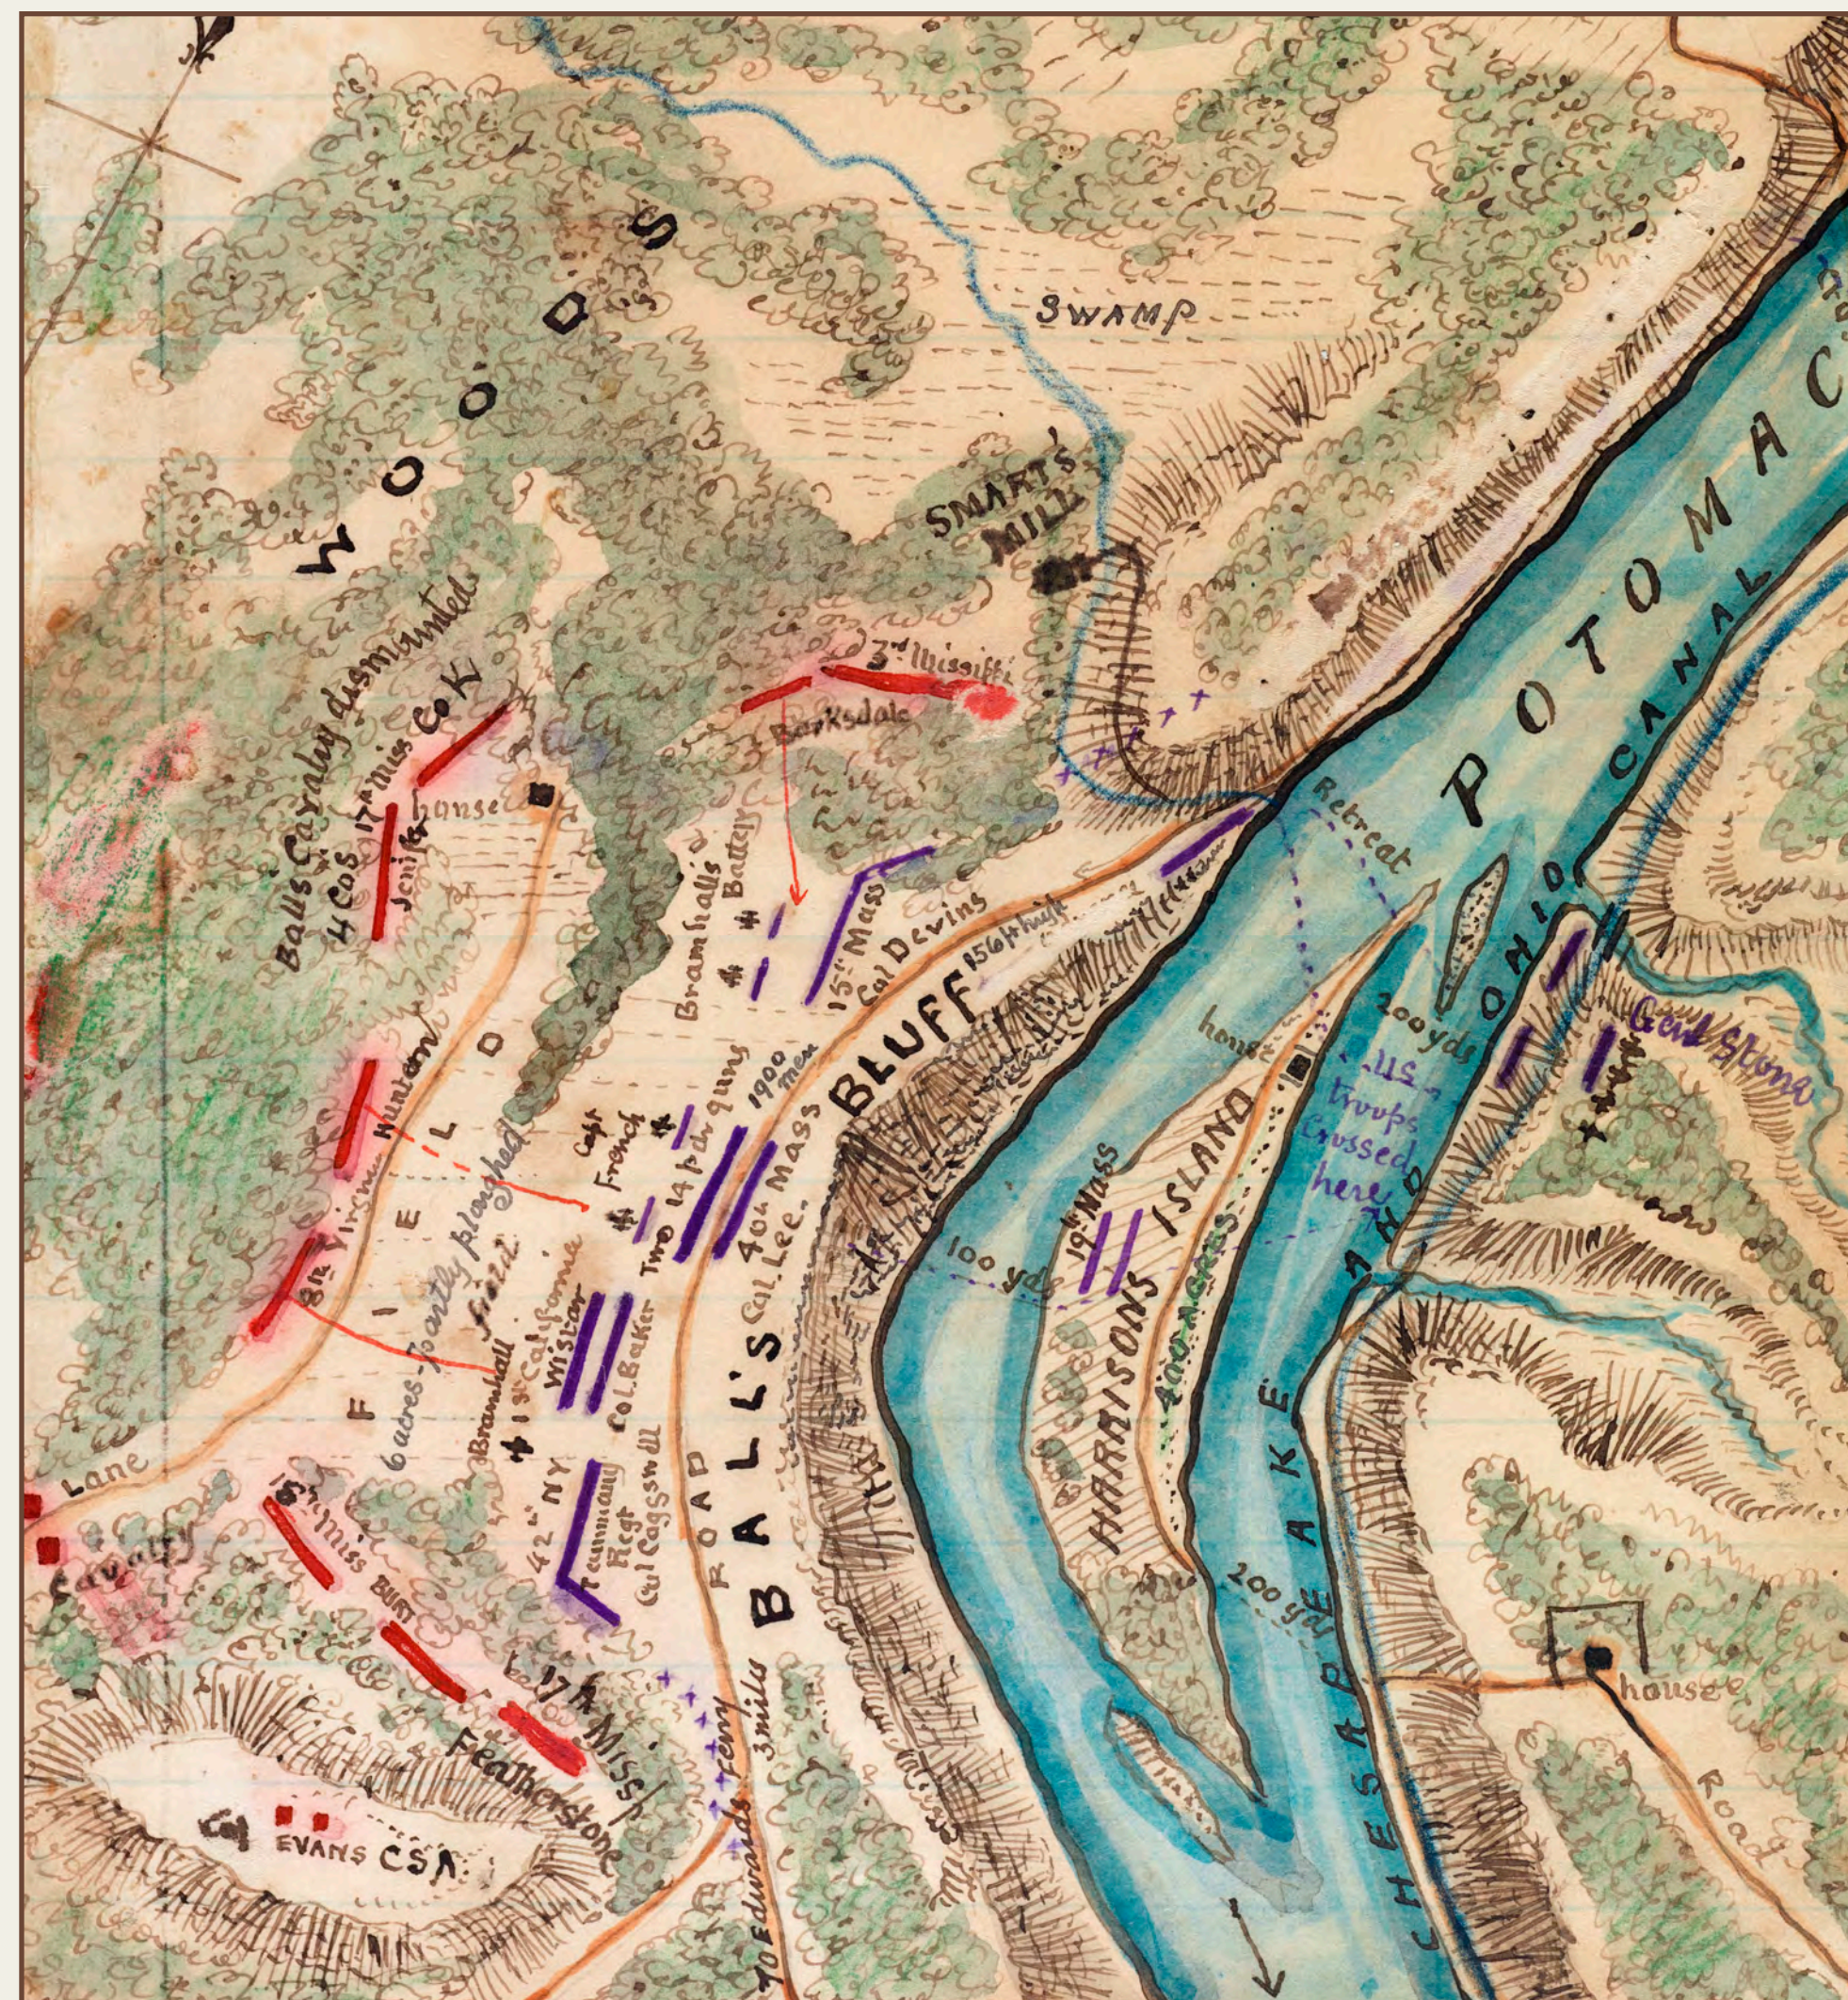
WOODS

SWAMP

SMART'S MILL

3rd Mississ

Barksdale

Ball's Cavalry dismounted

4 Cos. 17th Miss

Co. K

Jenifer

house

Bramhall's Battery

4

15th Mass

Col. Devins

150 ft high

Retreat

POTOMAC

OHIO

CANAL

Genl. Stone

200 yds

house

US troops crossed here

BLUFF

1900 men

40th Mass

Col. Lee

Two 14 pd. guns

4

French

Capt

4

8th Virginia Hunton

FIELD

6 acres - partly ploughed field

41

Bramhall

California

Wistar

Col. Baker

Tammany Regt

Col. Coggswell

42nd NY

ROAD

BALL'S

100 yds

19th Mass

HARRISONS ISLAND

400 acres

CHESAPEAKE AND

200 yds

house

Road

Lane

Cavalry

18th Miss Burt

17th Miss

Featherstone

EVANS CSA

To Edwards Ferry 3 miles